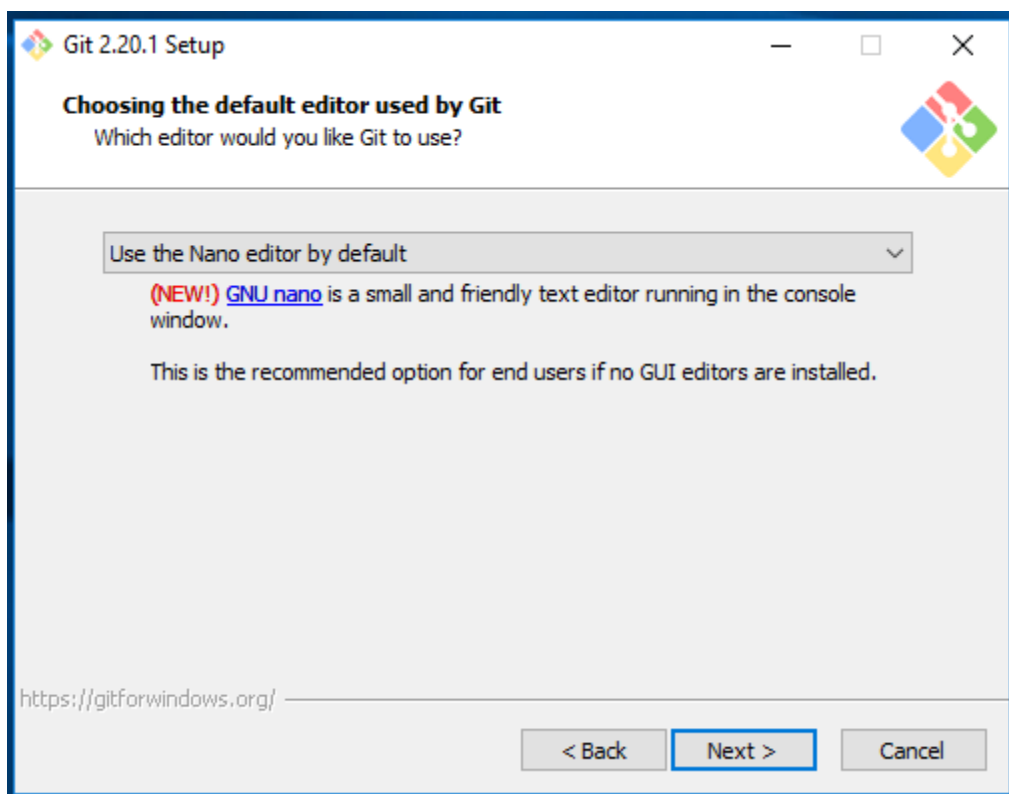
Git 2.20.1 Setup

**Choosing the default editor used by Git**
Which editor would you like Git to use?

Use the Nano editor by default

(NEW!) GNU nano is a small and friendly text editor running in the console window.

This is the recommended option for end users if no GUI editors are installed.

https://gitforwindows.org/

< Back | Next > | Cancel